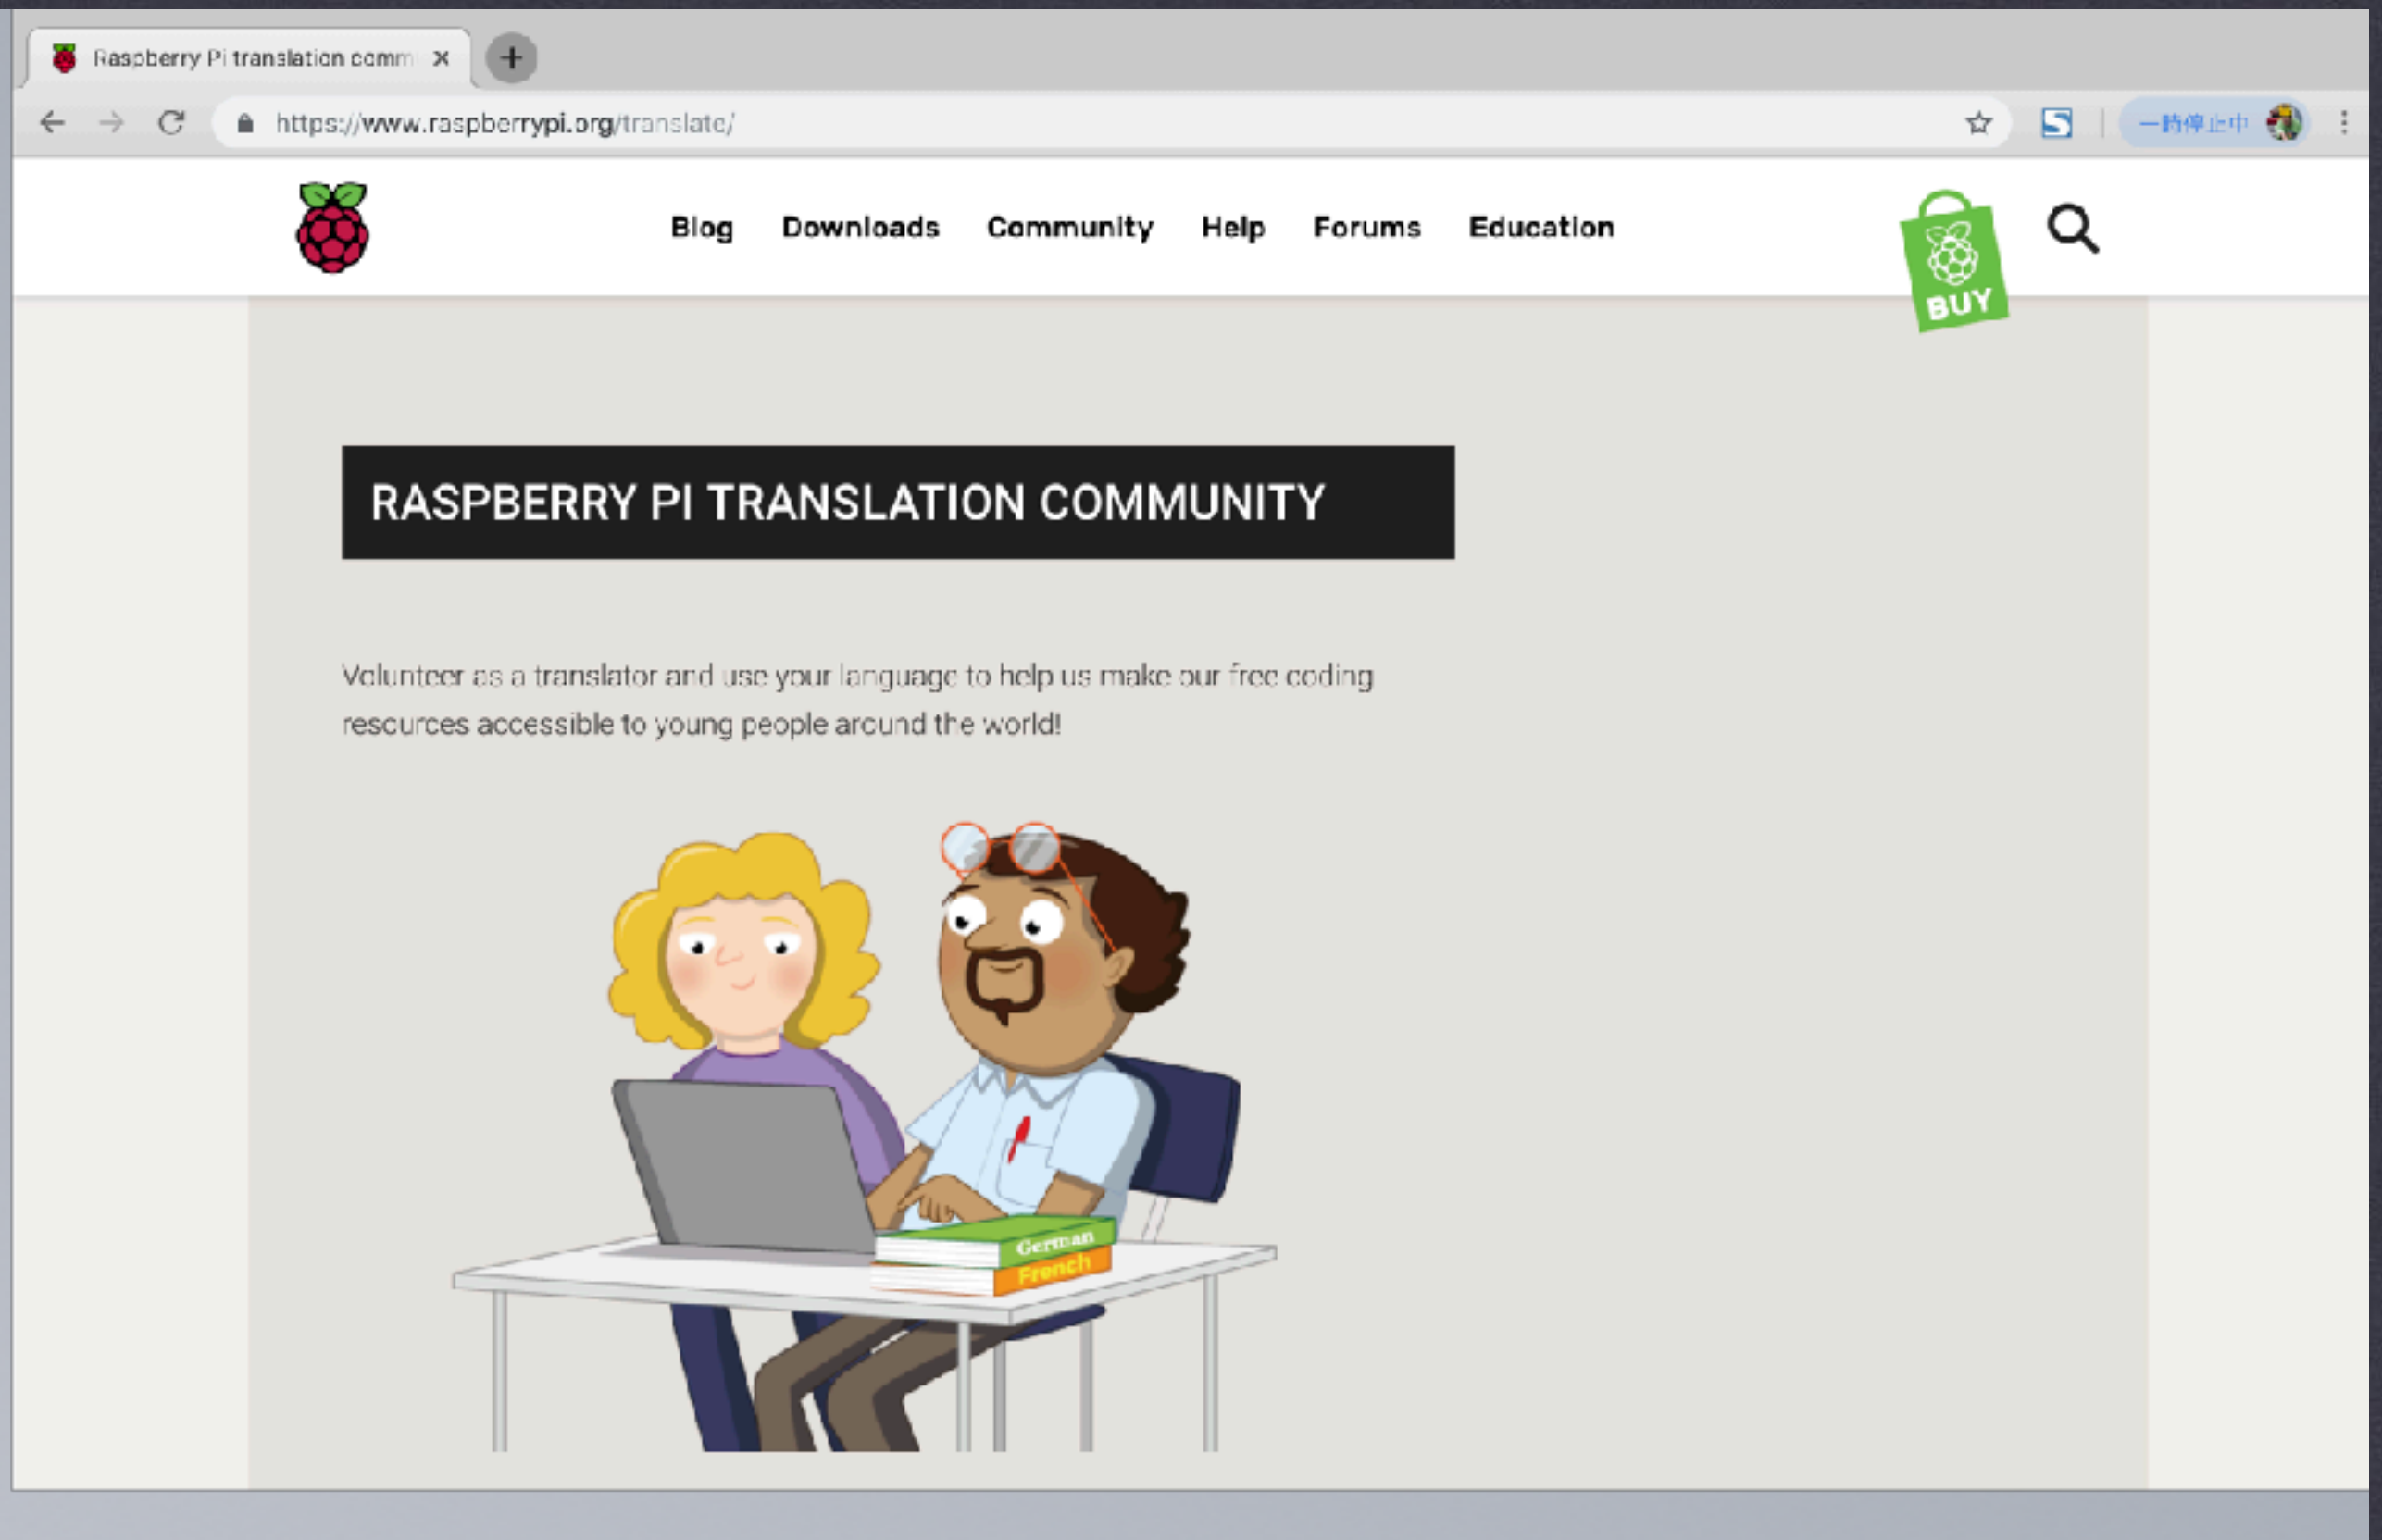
Raspberry Pi translation comm ×

https://www.raspberrypi.org/translate/

一時停止中

Blog Downloads Community Help Forums Education

BUY

RASPBERRY PI TRANSLATION COMMUNITY

Volunteer as a translator and use your language to help us make our free coding resources accessible to young people around the world!

German
French